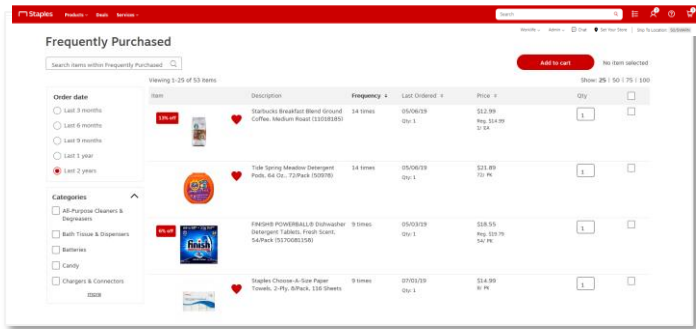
Staples Products Deals Services

Search

Rewards Admin Chat Set Your Store Ship To Location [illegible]

Frequently Purchased

Search items within Frequently Purchased

Add to cart

No item selected

Viewing 1-25 of 53 items

Show: 25 | 50 | 75 | 100

Order date

Last 3 months

Last 6 months

Last 9 months

Last 1 year

Last 2 years

Categories

All-Purpose Cleaners & Degreasers

Bath Tissue & Dispensers

Batteries

Candy

Chargers & Connectors

more

| Item | Description | Frequency | Last Ordered | Price | Qty | |
|---|---|---|---|---|---|---|
| 13% off | Starbucks Breakfast Blend Ground Coffee, Medium Roast (11008185) | 14 times | 05/06/19 Qty: 1 | $12.99 Reg. $14.99 1/ EA | 1 | |
| | Tide Spring Meadow Detergent Pods, 64 Oz., 72/Pack (50978) | 14 times | 05/06/19 Qty: 1 | $21.89 72/ PK | 1 | |
| 6% off | FINISH® POWERBALL® Dishwasher Detergent Tablets, Fresh Scent, 54/Pack (5170081158) | 9 times | 05/03/19 Qty: 1 | $18.55 Reg. $19.79 54/ PK | 1 | |
| | Staples Choose-A-Size Paper Towels, 2-Ply, 8/Pack, 116 Sheets | 9 times | 07/01/19 Qty: 1 | $14.99 8/ PK | 1 | |